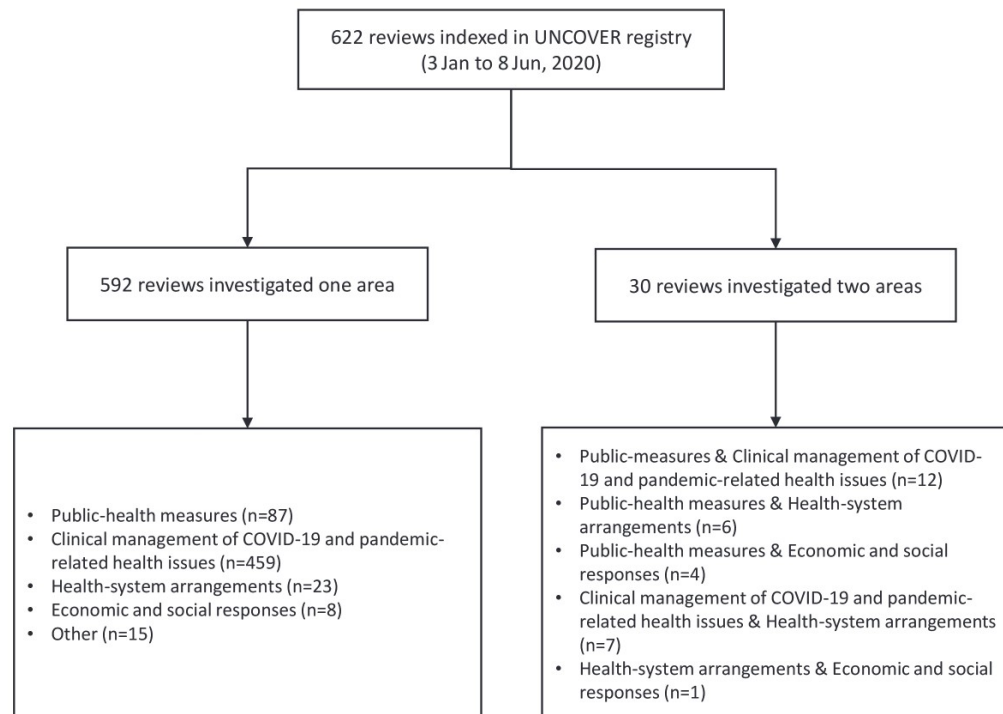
622 reviews indexed in UNCOVER registry
(3 Jan to 8 Jun, 2020)

592 reviews investigated one area

30 reviews investigated two areas

- Public-health measures (n=87)
- Clinical management of COVID-19 and pandemic-related health issues (n=459)
- Health-system arrangements (n=23)
- Economic and social responses (n=8)
- Other (n=15)

- Public-measures & Clinical management of COVID-19 and pandemic-related health issues (n=12)
- Public-health measures & Health-system arrangements (n=6)
- Public-health measures & Economic and social responses (n=4)
- Clinical management of COVID-19 and pandemic-related health issues & Health-system arrangements (n=7)
- Health-system arrangements & Economic and social responses (n=1)